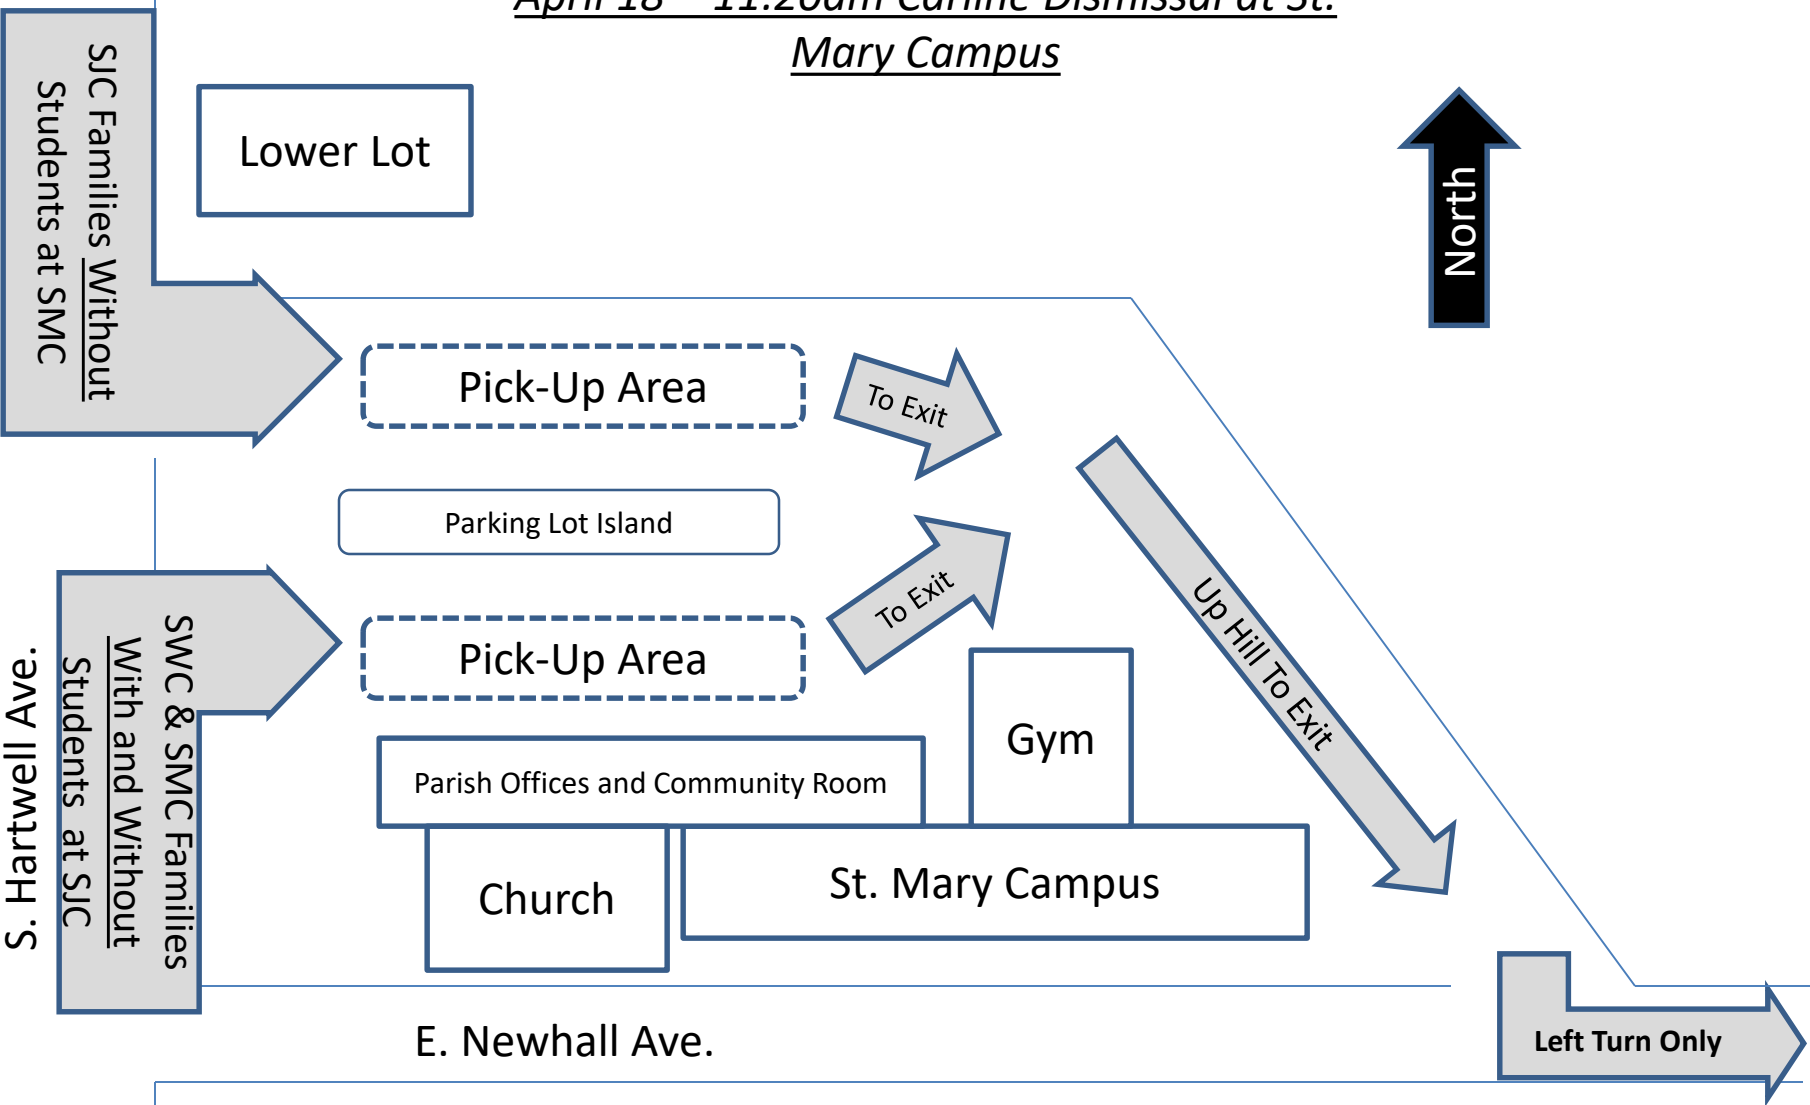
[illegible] 11:20am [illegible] Dismissal at St. Mary Campus

SJC Families Without Students at SMC

Lower Lot

North

Pick-Up Area

To Exit

Parking Lot Island

To Exit

Up Hill To Exit

SWC & SMC Families With and Without Students at SJC

Pick-Up Area

Gym

S. Hartwell Ave.

Parish Offices and Community Room

Church

St. Mary Campus

E. Newhall Ave.

Left Turn Only